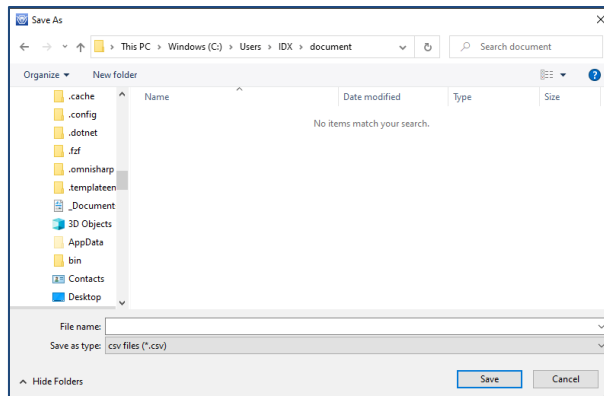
Save As

> This PC > Windows (C:) > Users > IDX > document

Search document

Organize ▾ New folder

.cache
.config
.dotnet
.fzf
.omnisharp
.templateen
_Document
3D Objects
AppData
bin
Contacts
Desktop

| Name | Date modified | Type | Size |
|---|---|---|---|

No items match your search.

File name:

Save as type: csv files (*.csv)

Hide Folders

Save

Cancel